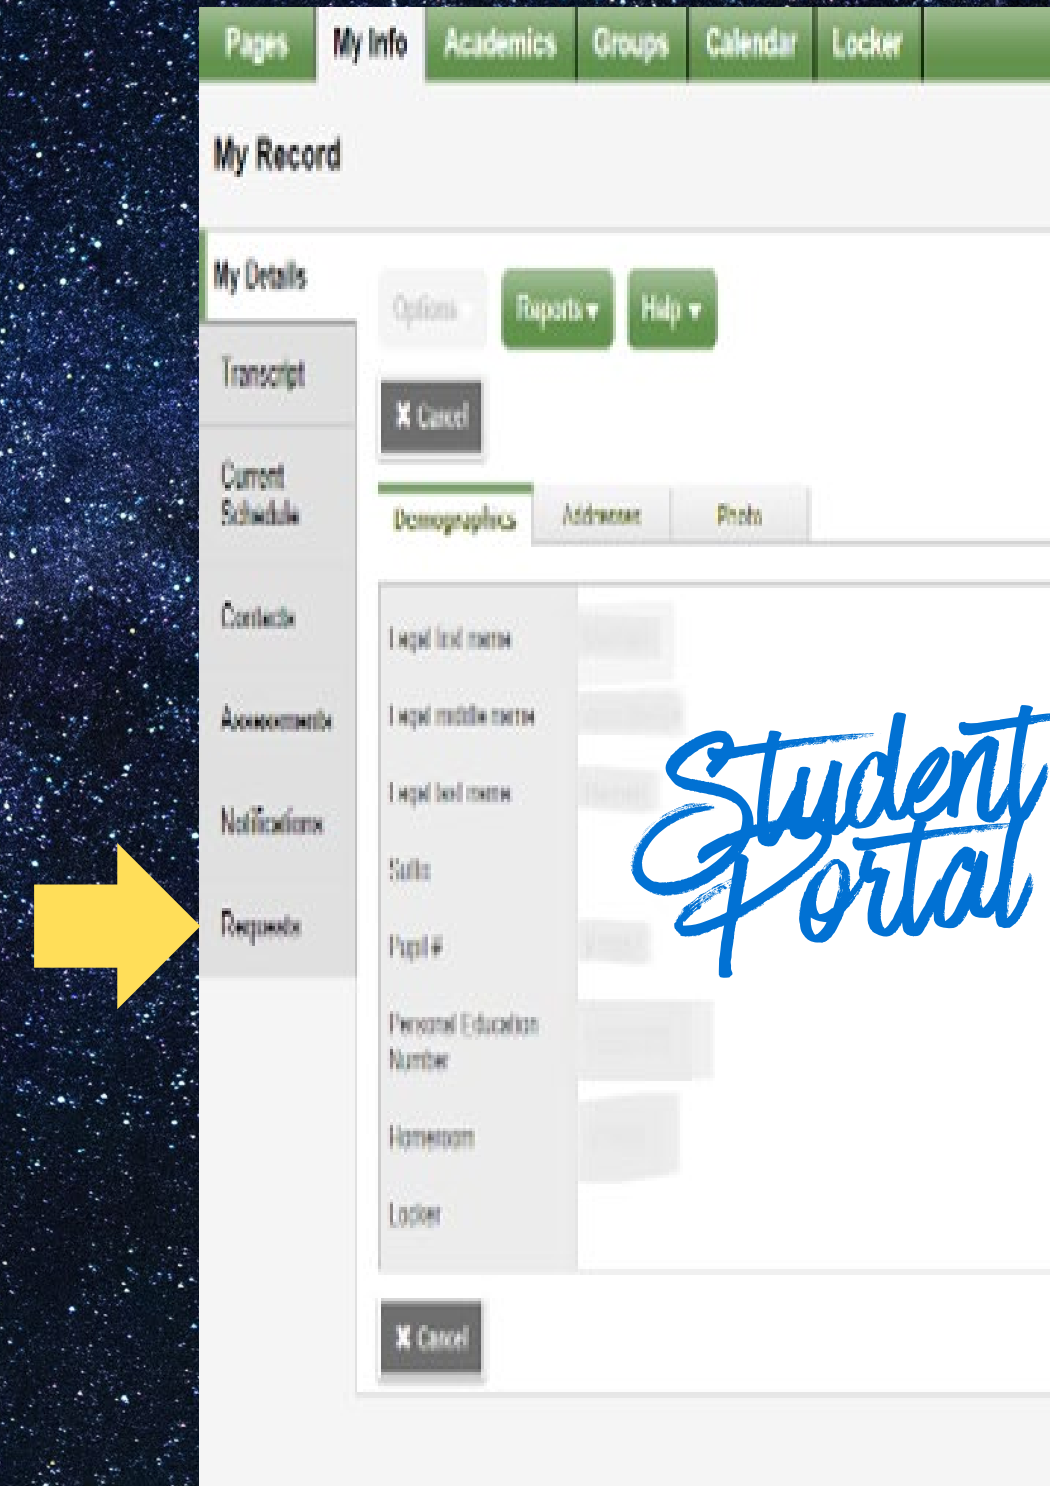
Pages
My Info
Academics
Groups
Calendar
Locker

My Record

My Details
Transcript
Current Schedule
Contacts
Assessments
Notifications
Requests

Options
Reports ▾
Help ▾

✖ Cancel

Demographics
Addresses
Photo

Legal first name
Legal middle name
Legal last name
Suffix
Pupil #
Personal Education Number
Homeroom
Locker

✖ Cancel

Student Portal